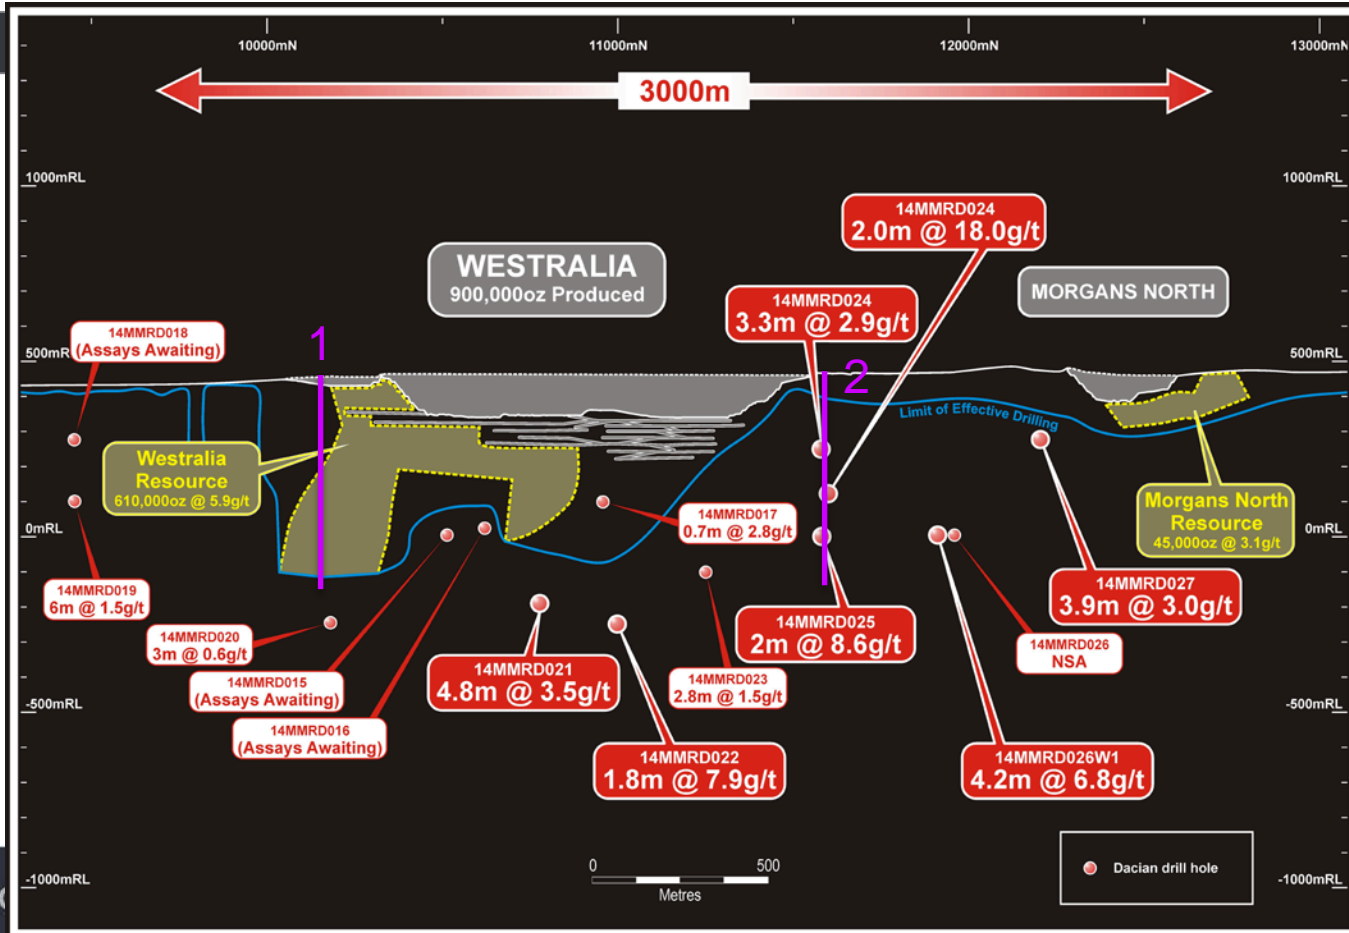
10000mN
11000mN
12000mN
13000mN

3000m

1000mRL
1000mRL

14MMRD024
2.0m @ 18.0g/t

WESTRALIA
900,000oz Produced

14MMRD024
3.3m @ 2.9g/t

MORGANS NORTH

14MMRD018
(Assays Awaiting)

500mRL
500mRL

1
2

Limit of Effective Drilling

Westralia
Resource
610,000oz @ 5.9g/t

14MMRD017
0.7m @ 2.8g/t

Morgans North
Resource
45,000oz @ 3.1g/t

0mRL
0mRL

14MMRD019
6m @ 1.5g/t

14MMRD027
3.9m @ 3.0g/t

14MMRD020
3m @ 0.6g/t

14MMRD025
2m @ 8.6g/t

14MMRD026
NSA

14MMRD015
(Assays Awaiting)

14MMRD021
4.8m @ 3.5g/t

14MMRD023
2.8m @ 1.5g/t

-500mRL
-500mRL

14MMRD016
(Assays Awaiting)

14MMRD022
1.8m @ 7.9g/t

14MMRD026W1
4.2m @ 6.8g/t

0
500
Metres

Dacian drill hole

-1000mRL
-1000mRL